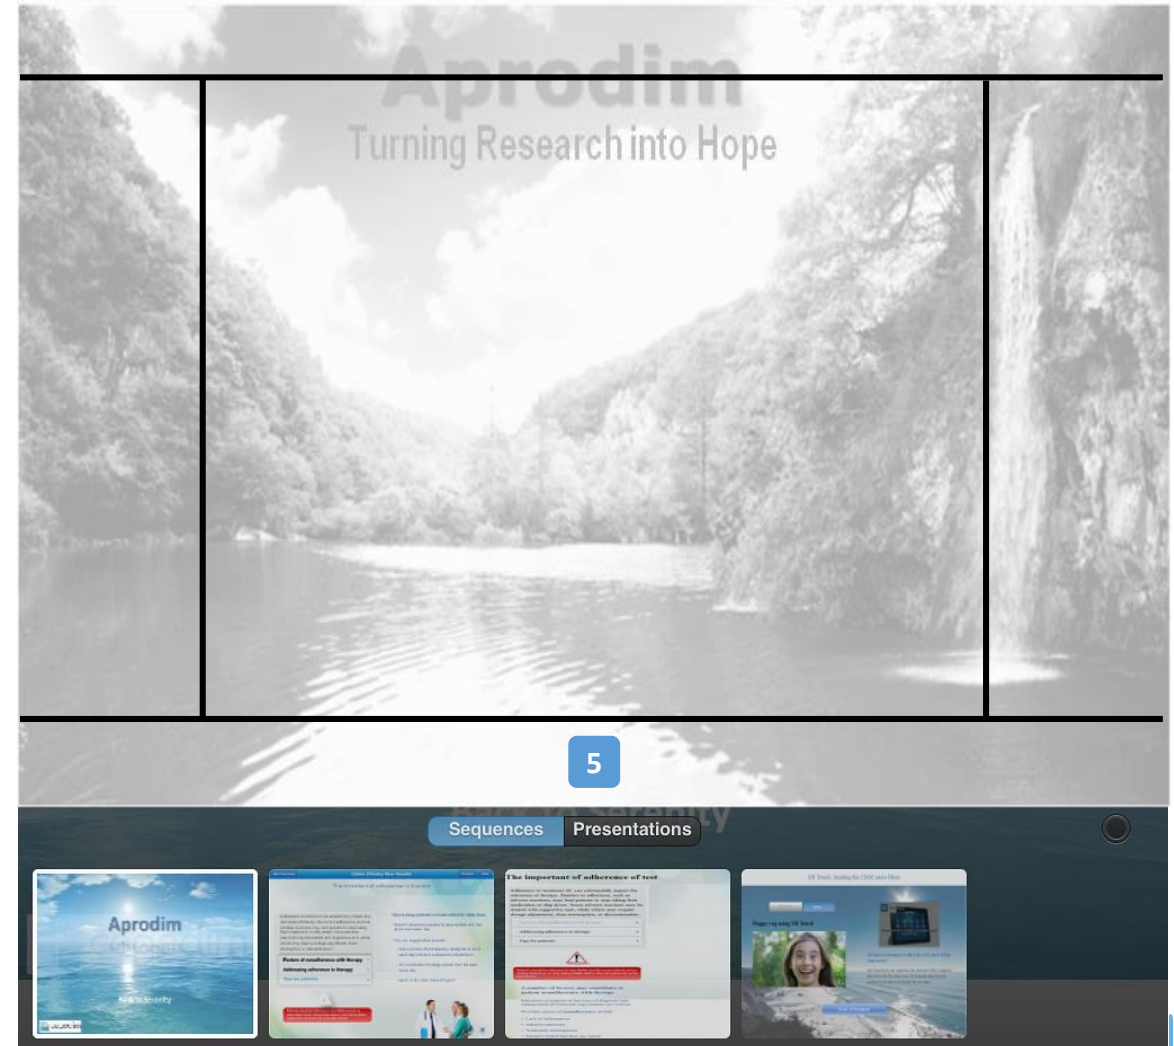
Aprodim

Turning Research into Hope

5

Back to Serenity

Sequences

Presentations

Aprodim

Back to serenity

The importance of adherence to therapy

Patterns of nonadherence with therapy

Addressing adherence to therapy

Tips for patients

The important of adherence of test

Happy cycling

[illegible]